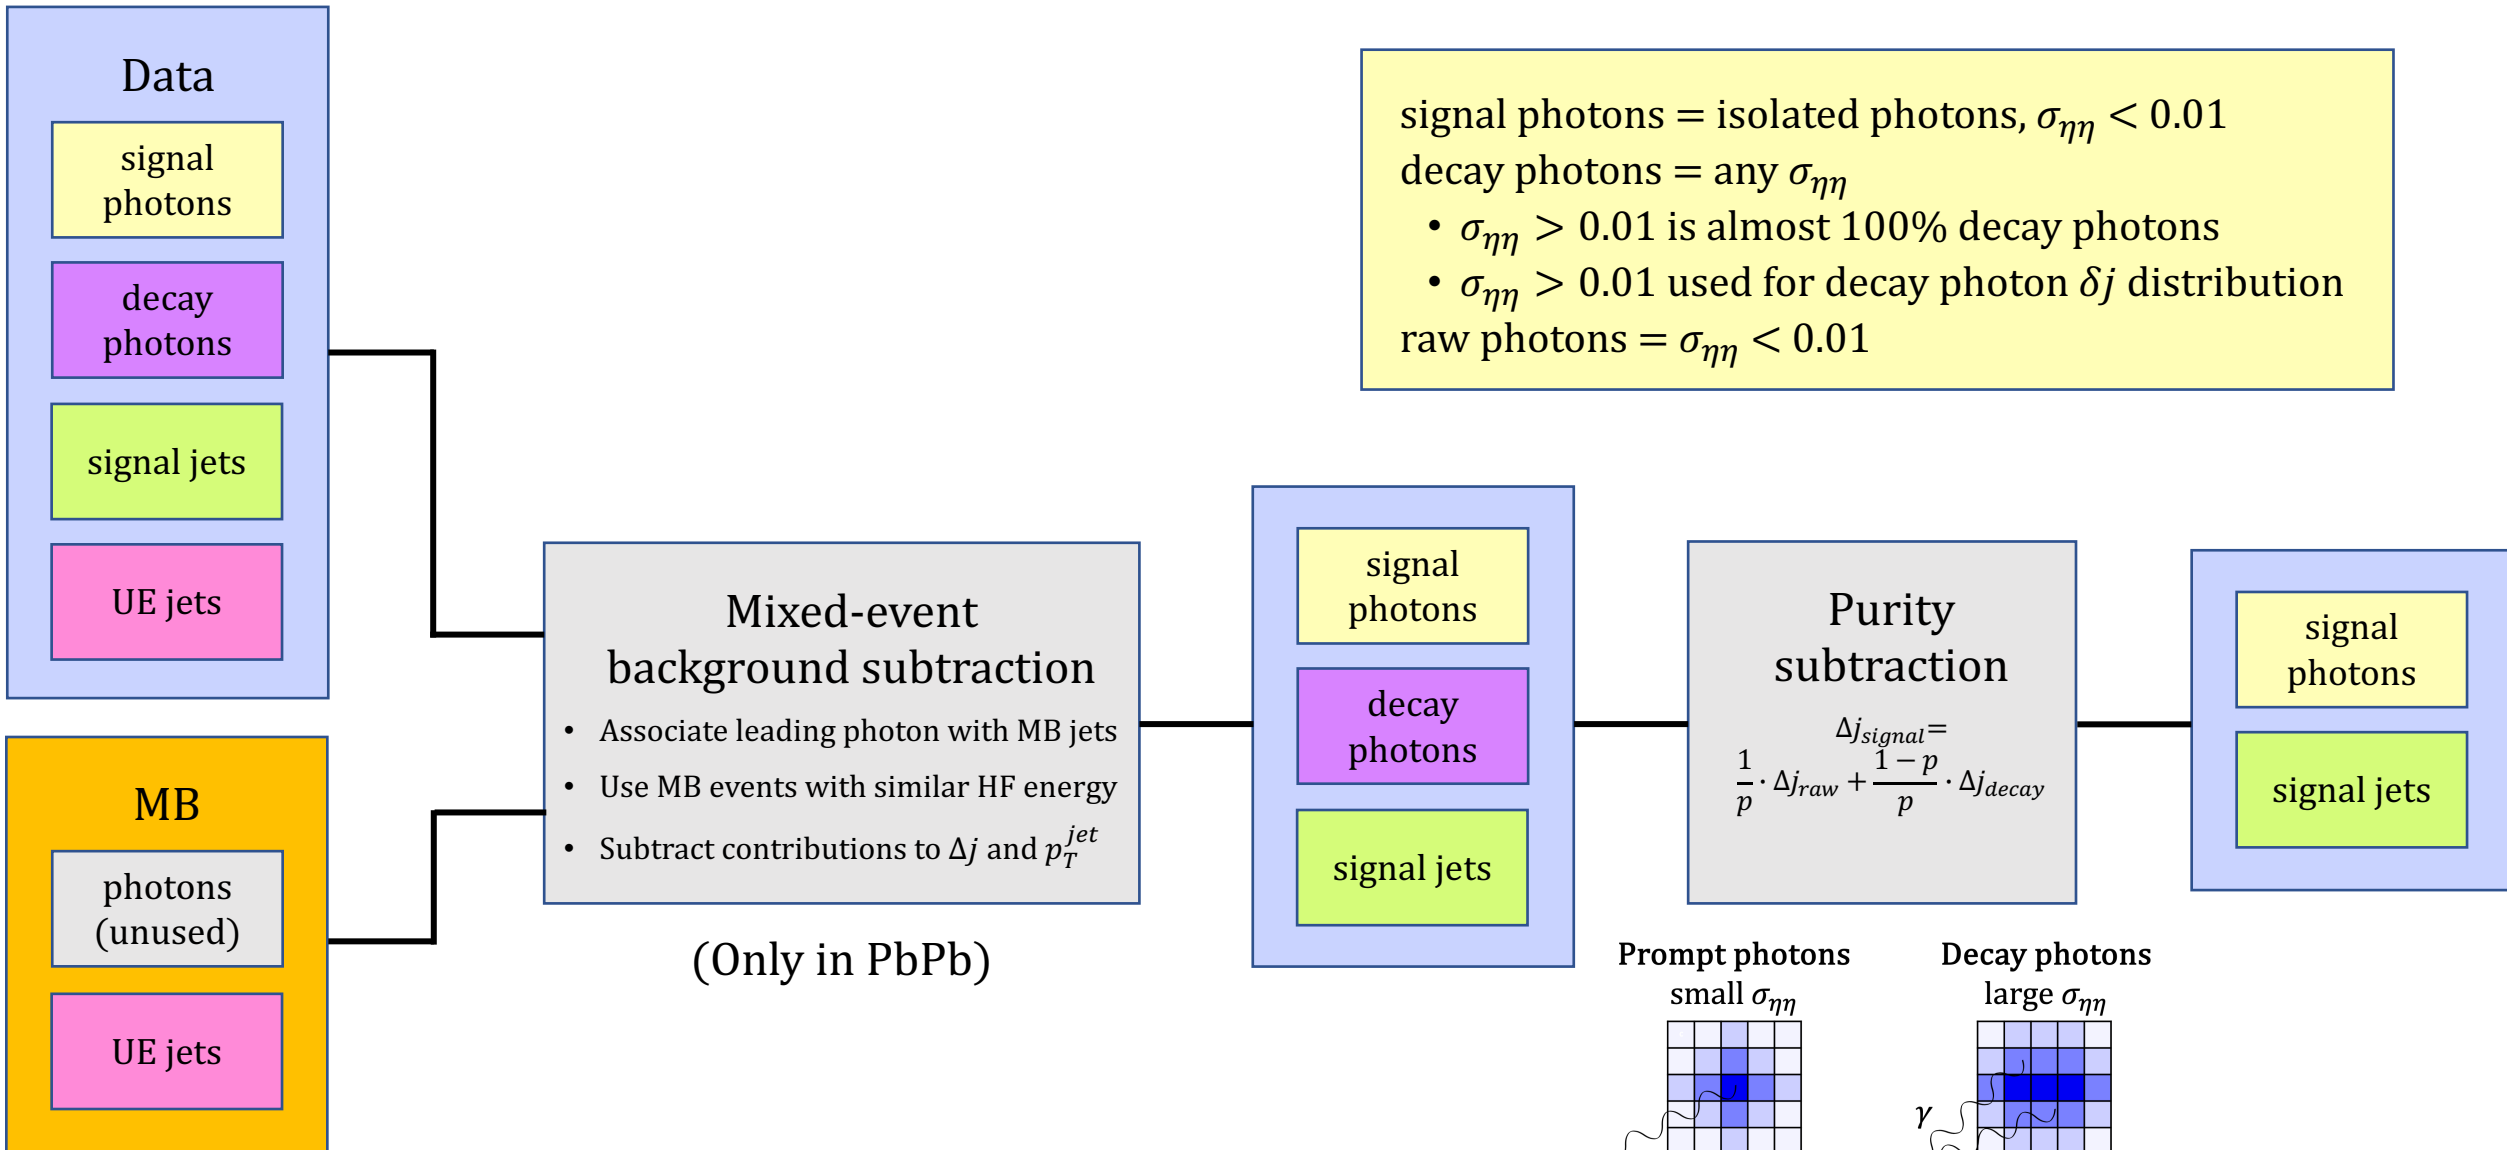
Data

signal photons

decay photons

signal jets

UE jets

MB

photons (unused)

UE jets

signal photons = isolated photons, $\sigma_{\eta\eta} < 0.01$
decay photons = any $\sigma_{\eta\eta}$
• $\sigma_{\eta\eta} > 0.01$ is almost 100% decay photons
• $\sigma_{\eta\eta} > 0.01$ used for decay photon $\delta j$ distribution
raw photons = $\sigma_{\eta\eta} < 0.01$

Mixed-event background subtraction
• Associate leading photon with MB jets
• Use MB events with similar HF energy
• Subtract contributions to $\Delta j$ and $p_T^{jet}$

(Only in PbPb)

signal photons

decay photons

signal jets

Purity subtraction
$\Delta j_{signal} = \frac{1}{p} \cdot \Delta j_{raw} + \frac{1-p}{p} \cdot \Delta j_{decay}$

signal photons

signal jets

Prompt photons
small $\sigma_{\eta\eta}$

Decay photons
large $\sigma_{\eta\eta}$

$\gamma$